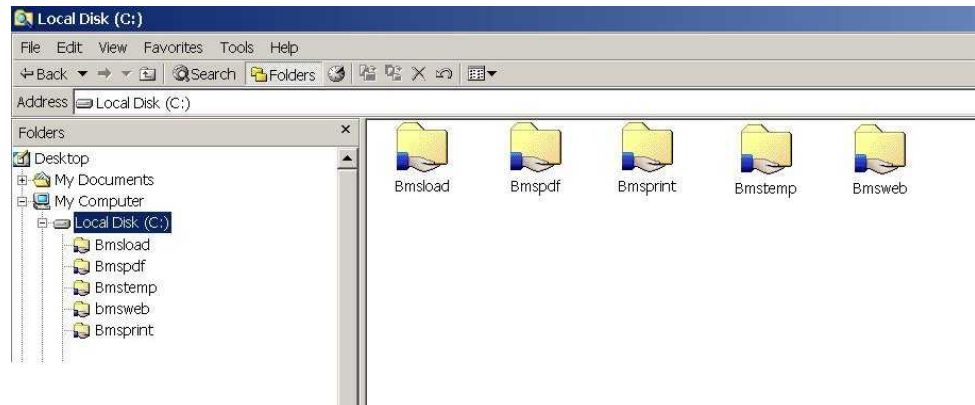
Local Disk (C:)

File Edit View Favorites Tools Help

Back Search Folders

Address Local Disk (C:)

Folders ×

Desktop
My Documents
My Computer
Local Disk (C:)
Bmsload
Bmspdf
Bmstemp
bmsweb
Bmsprint

Bmsload Bmspdf Bmsprint Bmstemp Bmsweb